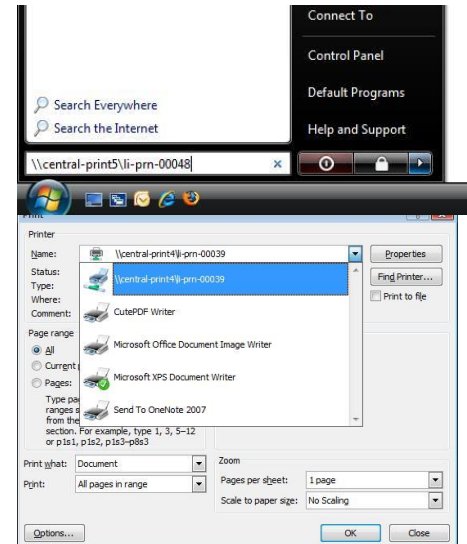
Connect To

Control Panel

Default Programs

Help and Support

Search Everywhere

Search the Internet

\\central-print5\li-prn-00048

Print

Printer

Name: \\central-print4\li-prn-00039

Status:

Type:

Where:

Comment:

\\central-print4\li-prn-00039

CutePDF Writer

Microsoft Office Document Image Writer

Microsoft XPS Document Writer

Send To OneNote 2007

Properties

Find Printer...

Print to file

Page range

All

Current

Pages:

Type pa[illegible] ranges s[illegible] from the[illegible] section. For example, type 1, 3, 5–12 or p1s1, p1s2, p1s3–p8s3

Print what: Document

Print: All pages in range

Zoom

Pages per sheet: 1 page

Scale to paper size: No Scaling

Options...

OK

Close